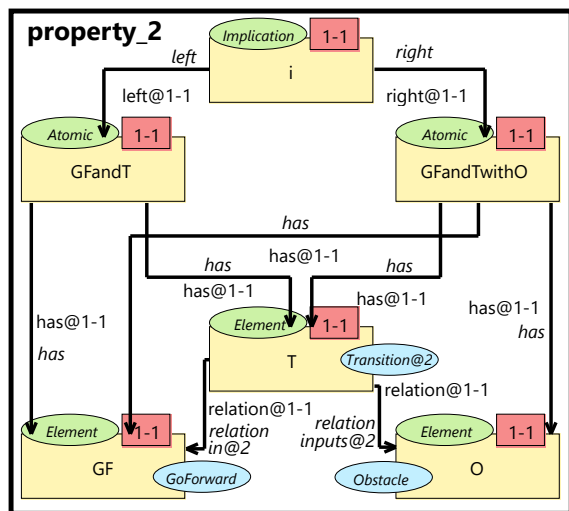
property_2

Implication 1-1
i

left
right
left@1-1
right@1-1

Atomic 1-1
GFandT

Atomic 1-1
GFandTwithO

has
has
has@1-1
has
has@1-1
has@1-1
has@1-1
has@1-1
has
has

Element 1-1
T
Transition@2

relation@1-1
relation@1-1
relation
in@2
relation
inputs@2

Element 1-1
GF
GoForward

Element 1-1
O
Obstacle